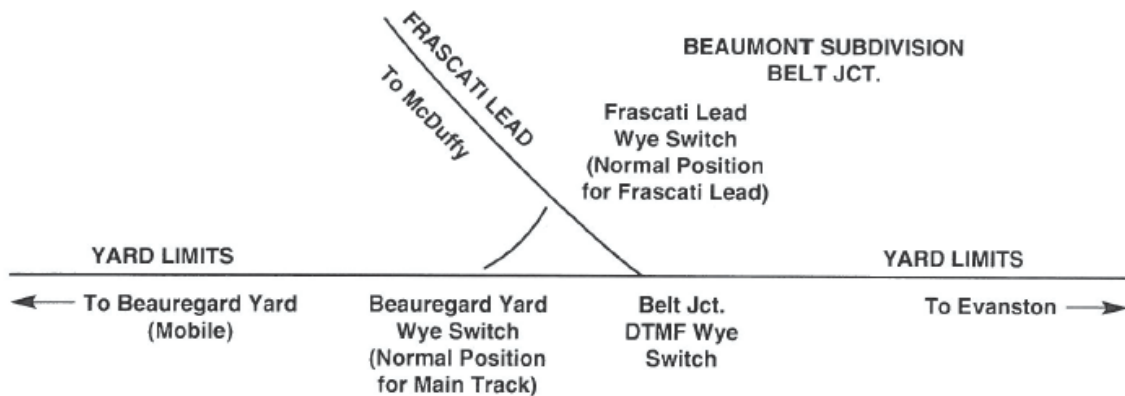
FRASCATI LEAD

To McDuffy

BEAUMONT SUBDIVISION
BELT JCT.

Frascati Lead
Wye Switch
(Normal Position
for Frascati Lead)

YARD LIMITS

YARD LIMITS

← To Beauregard Yard
(Mobile)

Beauregard Yard
Wye Switch
(Normal Position
for Main Track)

Belt Jct.
DTMF Wye
Switch

To Evanston →